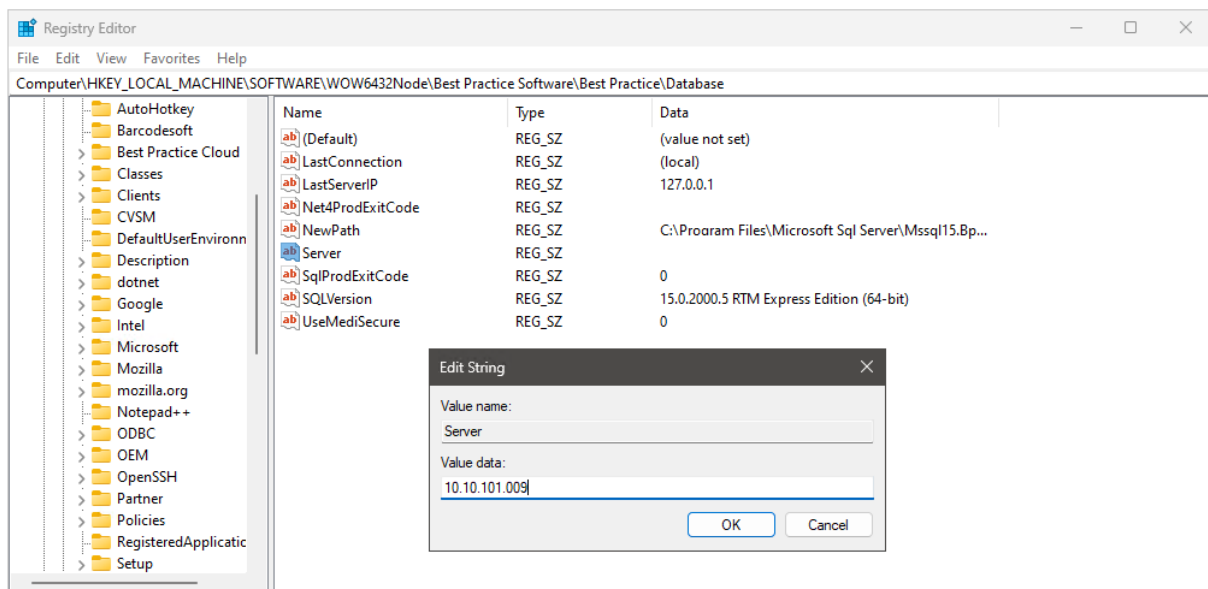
Registry Editor

File Edit View Favorites Help

Computer\HKEY_LOCAL_MACHINE\SOFTWARE\WOW6432Node\Best Practice Software\Best Practice\Database

AutoHotkey
Barcodesoft
Best Practice Cloud
Classes
Clients
CVSM
DefaultUserEnvironn
Description
dotnet
Google
Intel
Microsoft
Mozilla
mozilla.org
Notepad++
ODBC
OEM
OpenSSH
Partner
Policies
RegisteredApplicatic
Setup

| Name | Type | Data |
|---|---|---|
| (Default) | REG_SZ | (value not set) |
| LastConnection | REG_SZ | (local) |
| LastServerIP | REG_SZ | 127.0.0.1 |
| Net4ProdExitCode | REG_SZ | |
| NewPath | REG_SZ | C:\Program Files\Microsoft Sql Server\Mssql15.Bp... |
| Server | REG_SZ | |
| SqlProdExitCode | REG_SZ | 0 |
| SQLVersion | REG_SZ | 15.0.2000.5 RTM Express Edition (64-bit) |
| UseMediSecure | REG_SZ | 0 |

Edit String

Value name:
Server

Value data:
10.10.101.009

OK
Cancel